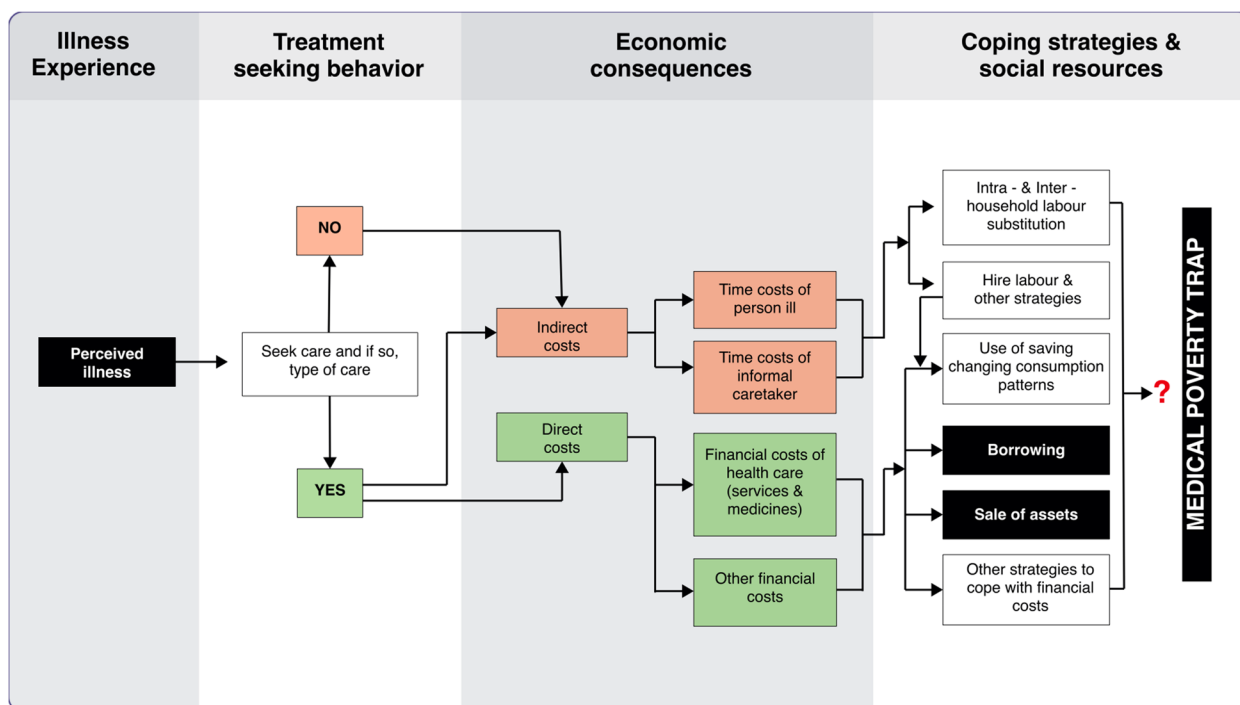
Illness Experience

Treatment seeking behavior

Economic consequences

Coping strategies & social resources

Perceived illness

Seek care and if so, type of care

NO

YES

Indirect costs

Direct costs

Time costs of person ill

Time costs of informal caretaker

Financial costs of health care (services & medicines)

Other financial costs

Intra - & Inter - household labour substitution

Hire labour & other strategies

Use of saving changing consumption patterns

Borrowing

Sale of assets

Other strategies to cope with financial costs

?

MEDICAL POVERTY TRAP